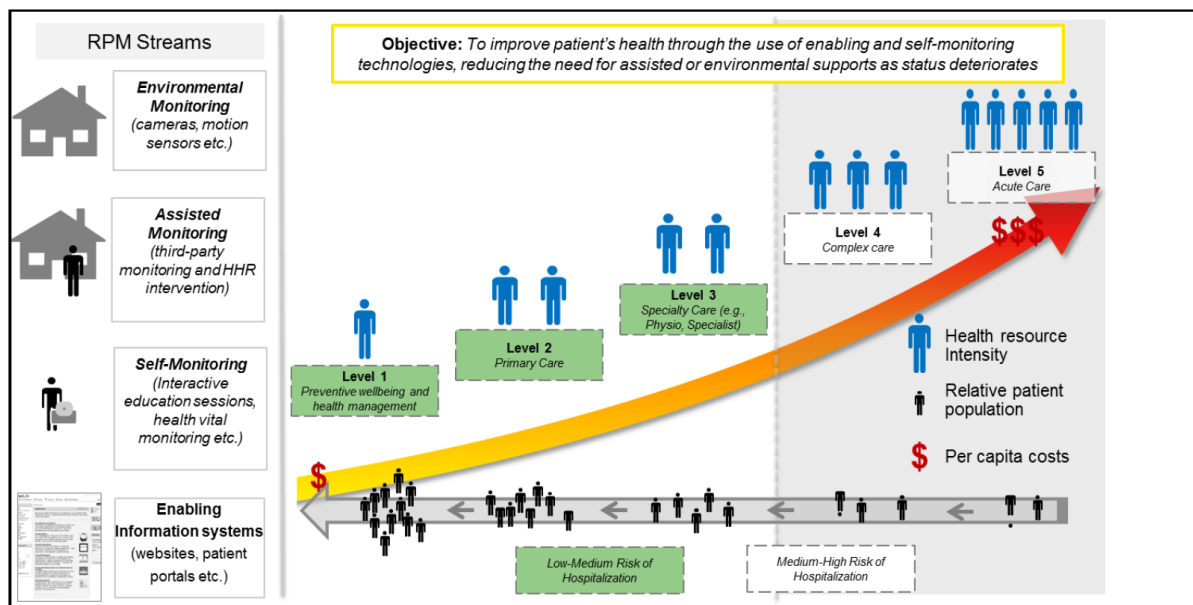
RPM Streams

**Environmental Monitoring** (cameras, motion sensors etc.)

**Assisted Monitoring** (third-party monitoring and HHR intervention)

**Self-Monitoring** (Interactive education sessions, health vital monitoring etc.)

**Enabling Information systems** (websites, patient portals etc.)

**Objective:** To improve patient's health through the use of enabling and self-monitoring technologies, reducing the need for assisted or environmental supports as status deteriorates

Level 5
Acute Care

$$$

Level 4
Complex care

Level 3
Specialty Care (e.g., Physio, Specialist)

Level 2
Primary Care

Level 1
Preventive wellbeing and health management

Health resource Intensity

Relative patient population

Per capita costs

$

Low-Medium Risk of Hospitalization

Medium-High Risk of Hospitalization